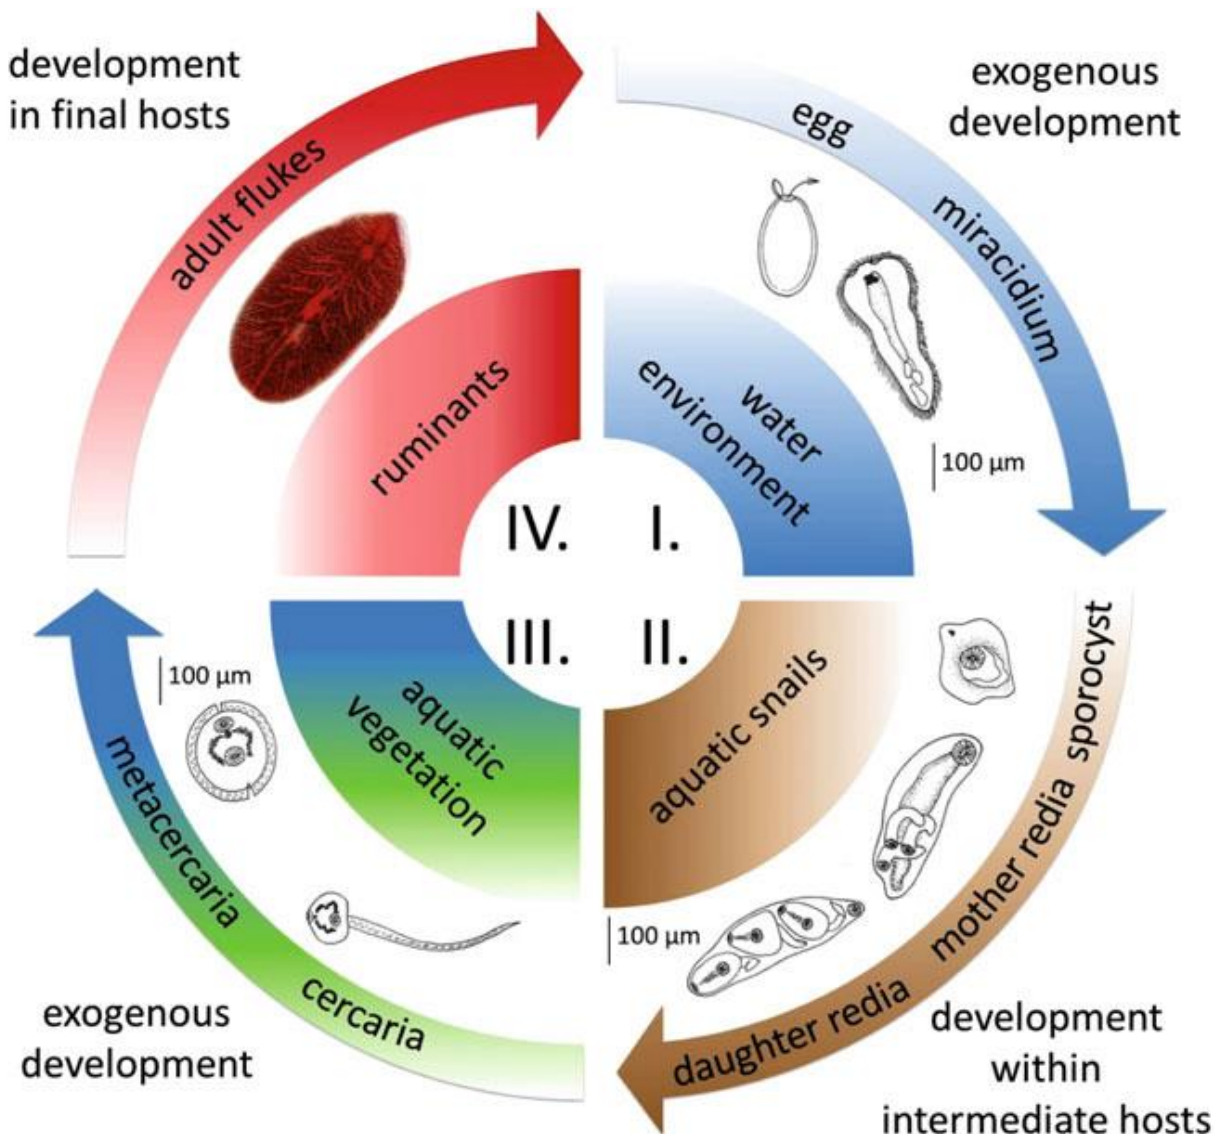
development in final hosts

exogenous development

adult flukes

egg

miracidium

ruminants

water environment

100 µm

IV.

I.

III.

II.

100 µm

aquatic vegetation

aquatic snails

sporocyst

metacercaria

mother redia

100 µm

cercaria

daughter redia

exogenous development

development within intermediate hosts